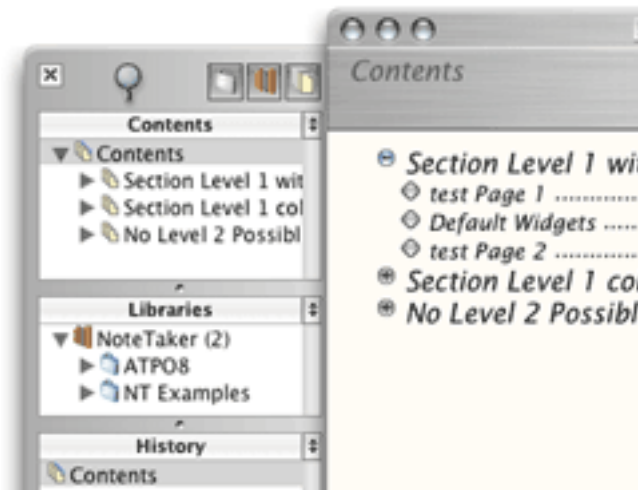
Contents

Contents
Contents
Section Level 1 wit
Section Level 1 co
No Level 2 Possibl

Libraries
NoteTaker (2)
ATPO8
NT Examples

History
Contents

Section Level 1 wit
test Page 1 ..............
Default Widgets .....
test Page 2 ..............
Section Level 1 co
No Level 2 Possibl